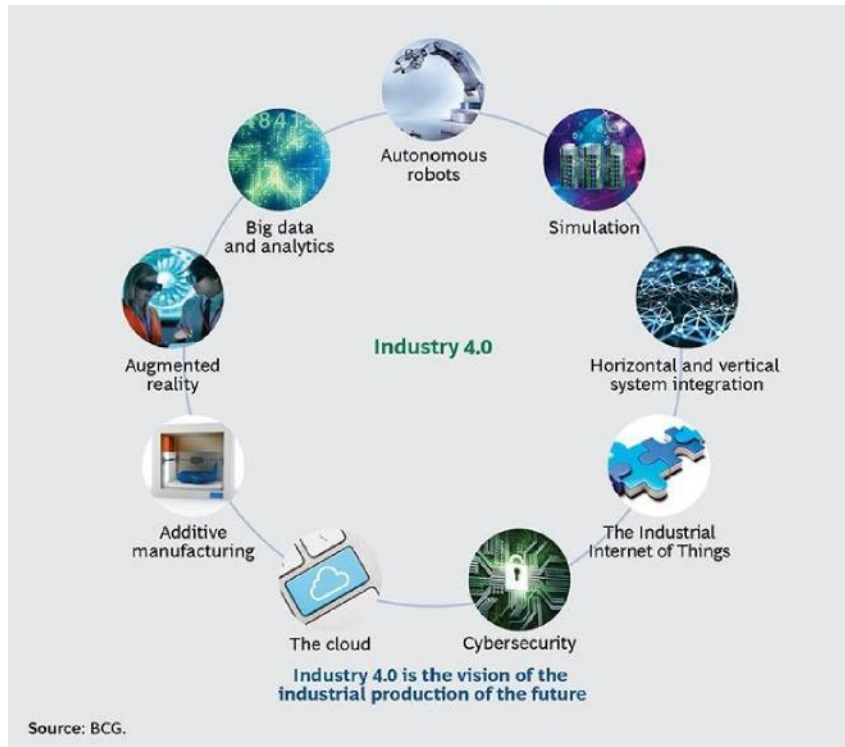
Autonomous robots

Simulation

Horizontal and vertical system integration

The Industrial Internet of Things

Cybersecurity

The cloud

Additive manufacturing

Augmented reality

Big data and analytics

Industry 4.0

Industry 4.0 is the vision of the industrial production of the future

Source: BCG.